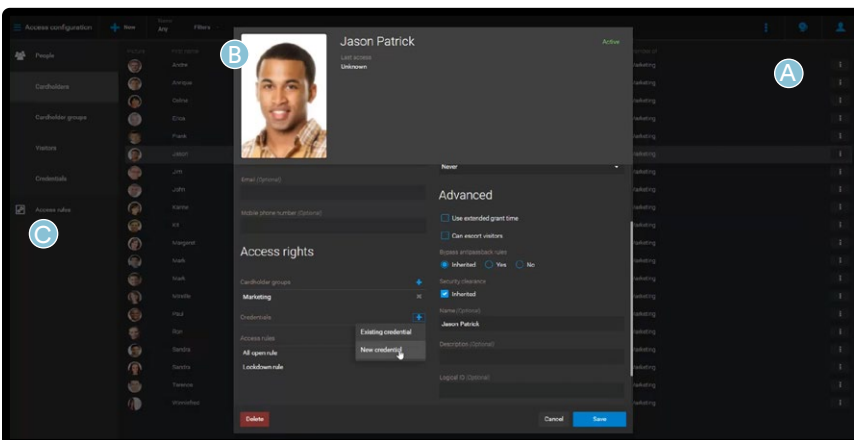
Access configuration
New
Basic
Any
Filters
People
Cardholders
Cardholder groups
Visitors
Credentials
Access rules
Picture
First name
Andre
Annique
Celine
Erick
Frank
Jason
Jim
John
Karine
Kit
Margaret
Mark
Mark
Noelle
Paul
Ron
Sandra
Sandra
Terence
Winnifred
Marketing
Marketing
Marketing
Marketing
Marketing
Marketing
Marketing
Marketing
Marketing
Marketing
Marketing
Marketing
Marketing
Marketing
Marketing
Marketing
Marketing
Marketing
Marketing
A
B
C
Jason Patrick
Last access
Unknown
Active
Email (Optional)
Mobile phone number (Optional)
Access rights
Cardholder groups
Marketing
Credentials
Access rules
All open rule
Lockdown rule
Existing credential
New credential
Never
Advanced
Use extended grant time
Can escort visitors
Bypass antipassback rules
Inherited
Yes
No
Security clearance
Inherited
Name (Optional)
Jason Patrick
Description (Optional)
Logical ID (Optional)
Delete
Cancel
Save